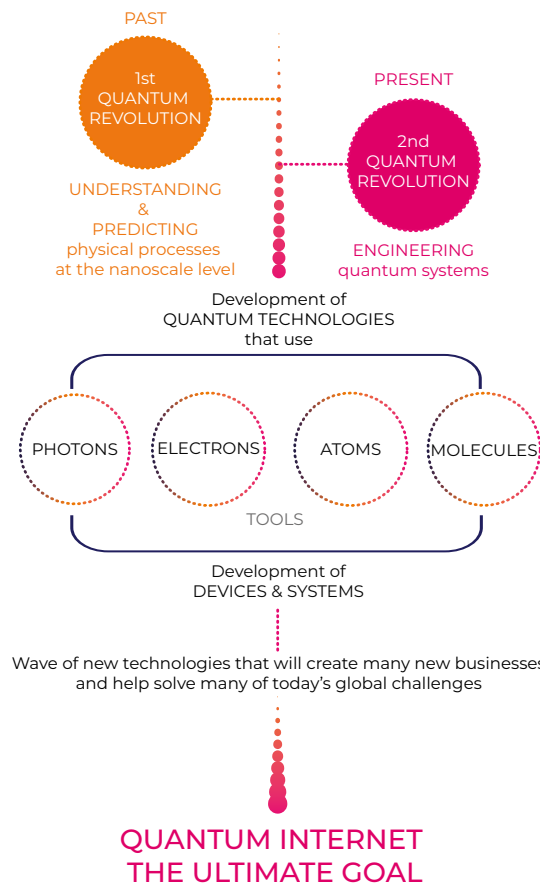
PAST

1st QUANTUM REVOLUTION

PRESENT

2nd QUANTUM REVOLUTION

UNDERSTANDING & PREDICTING physical processes at the nanoscale level

ENGINEERING quantum systems

Development of QUANTUM TECHNOLOGIES that use

PHOTONS

ELECTRONS

ATOMS

MOLECULES

TOOLS

Development of DEVICES & SYSTEMS

Wave of new technologies that will create many new businesses and help solve many of today's global challenges

QUANTUM INTERNET
THE ULTIMATE GOAL